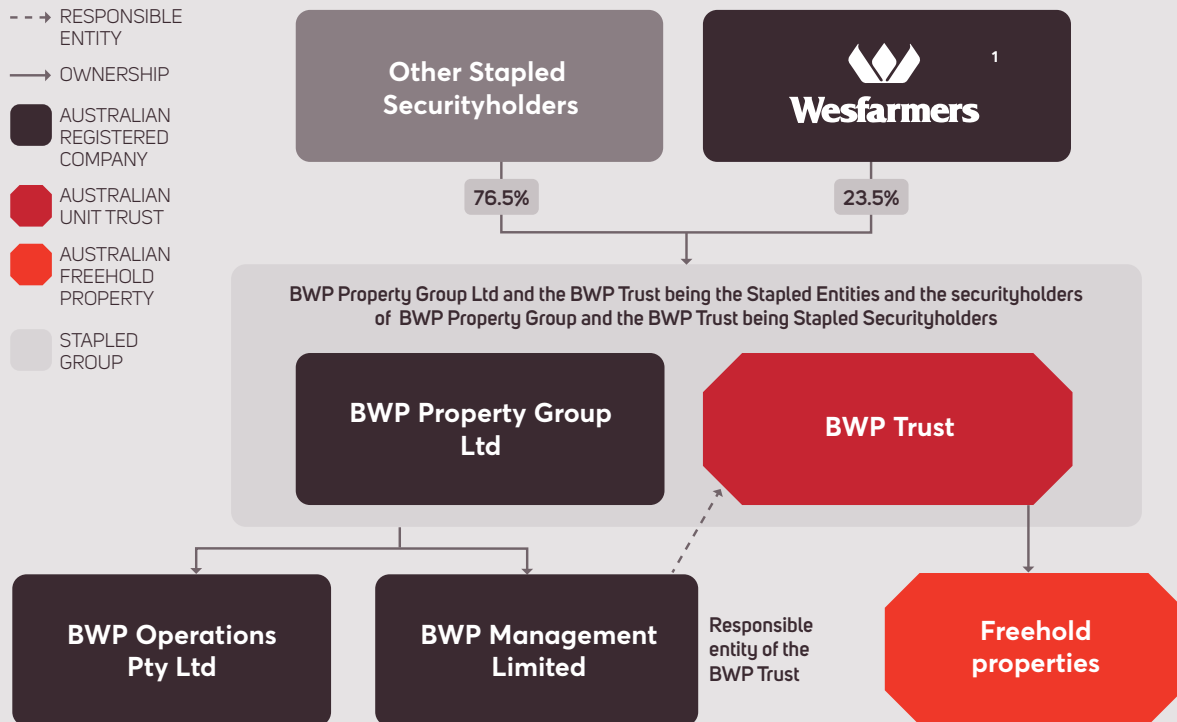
RESPONSIBLE ENTITY

OWNERSHIP

AUSTRALIAN REGISTERED COMPANY

AUSTRALIAN UNIT TRUST

AUSTRALIAN FREEHOLD PROPERTY

STAPLED GROUP

Other Stapled Securityholders

Wesfarmers

1

76.5%

23.5%

BWP Property Group Ltd and the BWP Trust being the Stapled Entities and the securityholders of BWP Property Group and the BWP Trust being Stapled Securityholders

BWP Property Group Ltd

BWP Trust

BWP Operations Pty Ltd

BWP Management Limited

Responsible entity of the BWP Trust

Freehold properties